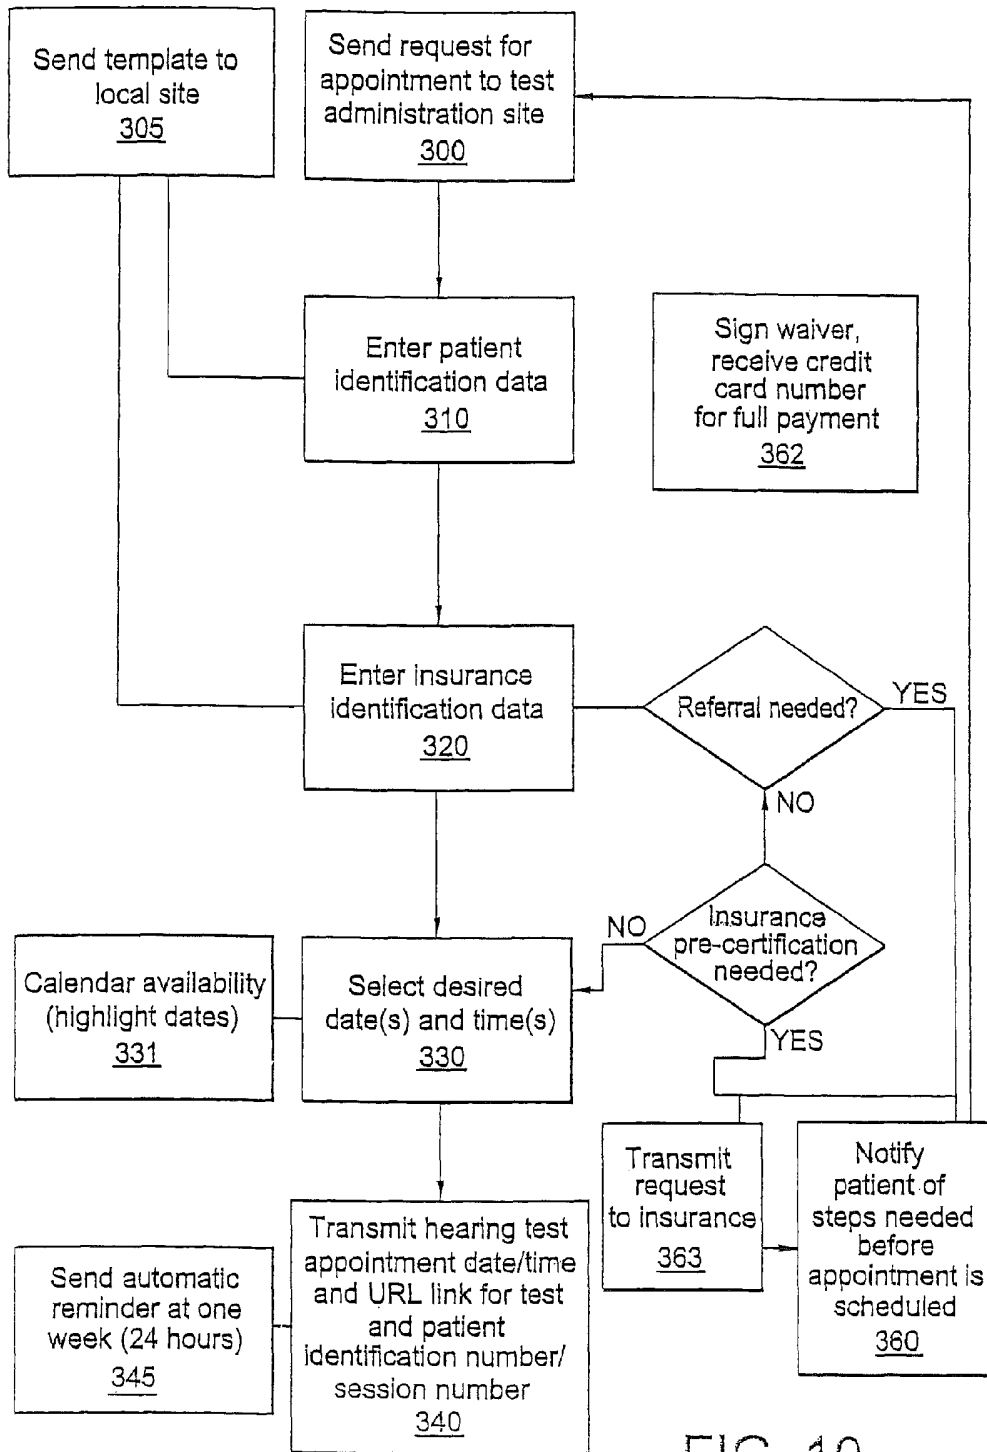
Send template to local site
305

Send request for appointment to test administration site
300

Enter patient identification data
310

Sign waiver, receive credit card number for full payment
362

Enter insurance identification data
320

Referral needed?

YES

NO

NO

Insurance pre-certification needed?

YES

Calendar availability (highlight dates)
331

Select desired date(s) and time(s)
330

Transmit request to insurance
363

Notify patient of steps needed before appointment is scheduled
360

Send automatic reminder at one week (24 hours)
345

Transmit hearing test appointment date/time and URL link for test and patient identification number/ session number
340

FIG. 10